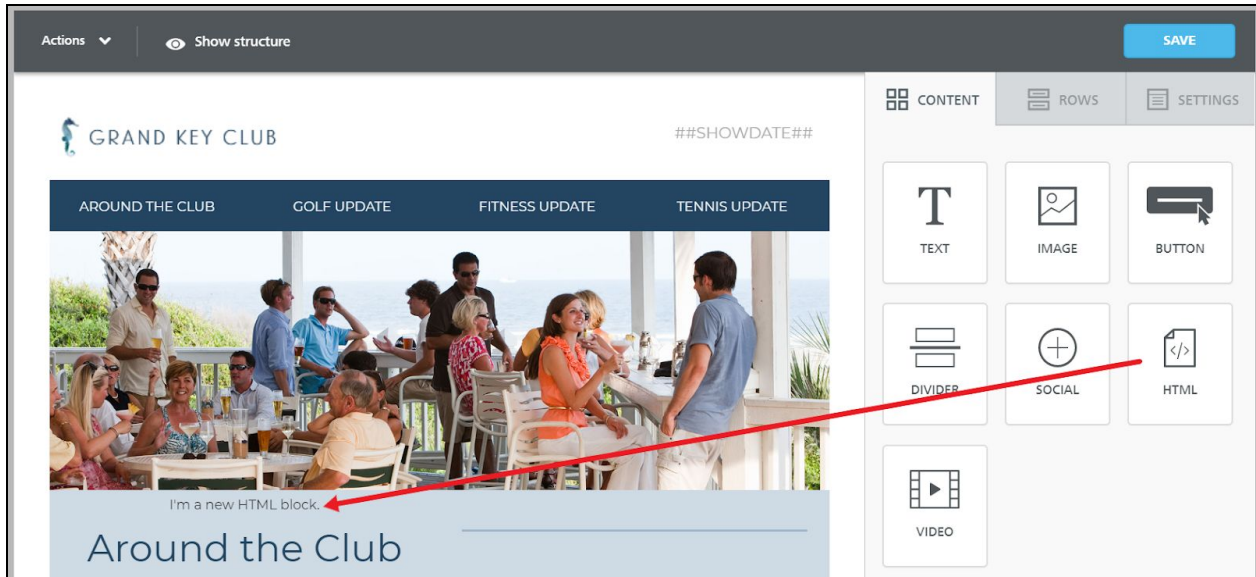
Actions

Show structure

SAVE

GRAND KEY CLUB

##SHOWDATE##

AROUND THE CLUB

GOLF UPDATE

FITNESS UPDATE

TENNIS UPDATE

I'm a new HTML block.

Around the Club

CONTENT

ROWS

SETTINGS

TEXT

IMAGE

BUTTON

DIVIDER

SOCIAL

HTML

VIDEO